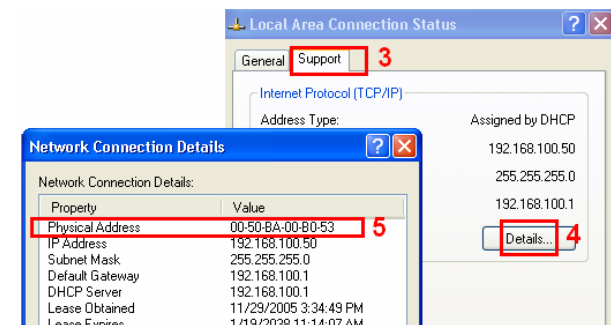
Local Area Connection Status

General Support 3

Internet Protocol (TCP/IP)

Address Type: Assigned by DHCP

192.168.100.50

255.255.255.0

192.168.100.1

Details... 4

Network Connection Details

Network Connection Details:

| Property | Value |
|---|---|
| Physical Address | 00-50-BA-00-B0-53 |
| IP Address | 192.168.100.50 |
| Subnet Mask | 255.255.255.0 |
| Default Gateway | 192.168.100.1 |
| DHCP Server | 192.168.100.1 |
| Lease Obtained | 11/29/2005 3:34:49 PM |
| Lease Expires | 1/19/2038 11:14:07 AM |

5